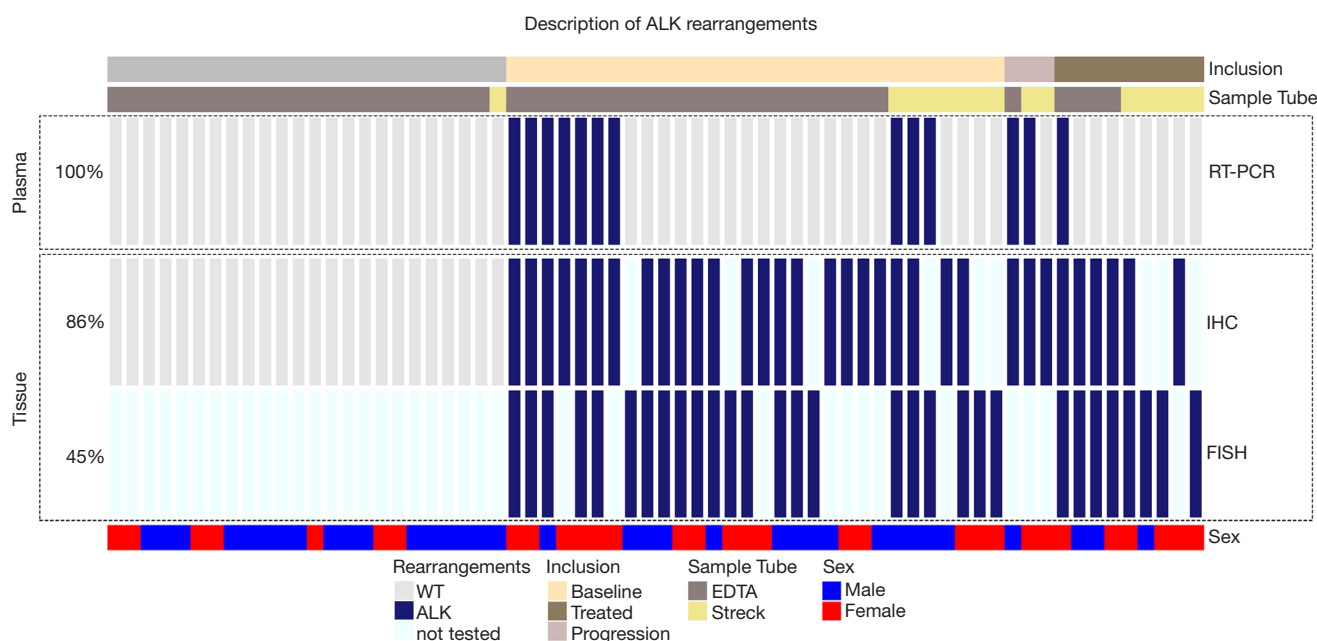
Description of ALK rearrangements

Inclusion

Sample Tube

Plasma

100%

RT-PCR

Tissue

86%

IHC

45%

FISH

Sex

Rearrangements
WT
ALK
not tested

Inclusion
Baseline
Treated
Progression

Sample Tube
EDTA
Streck

Sex
Male
Female